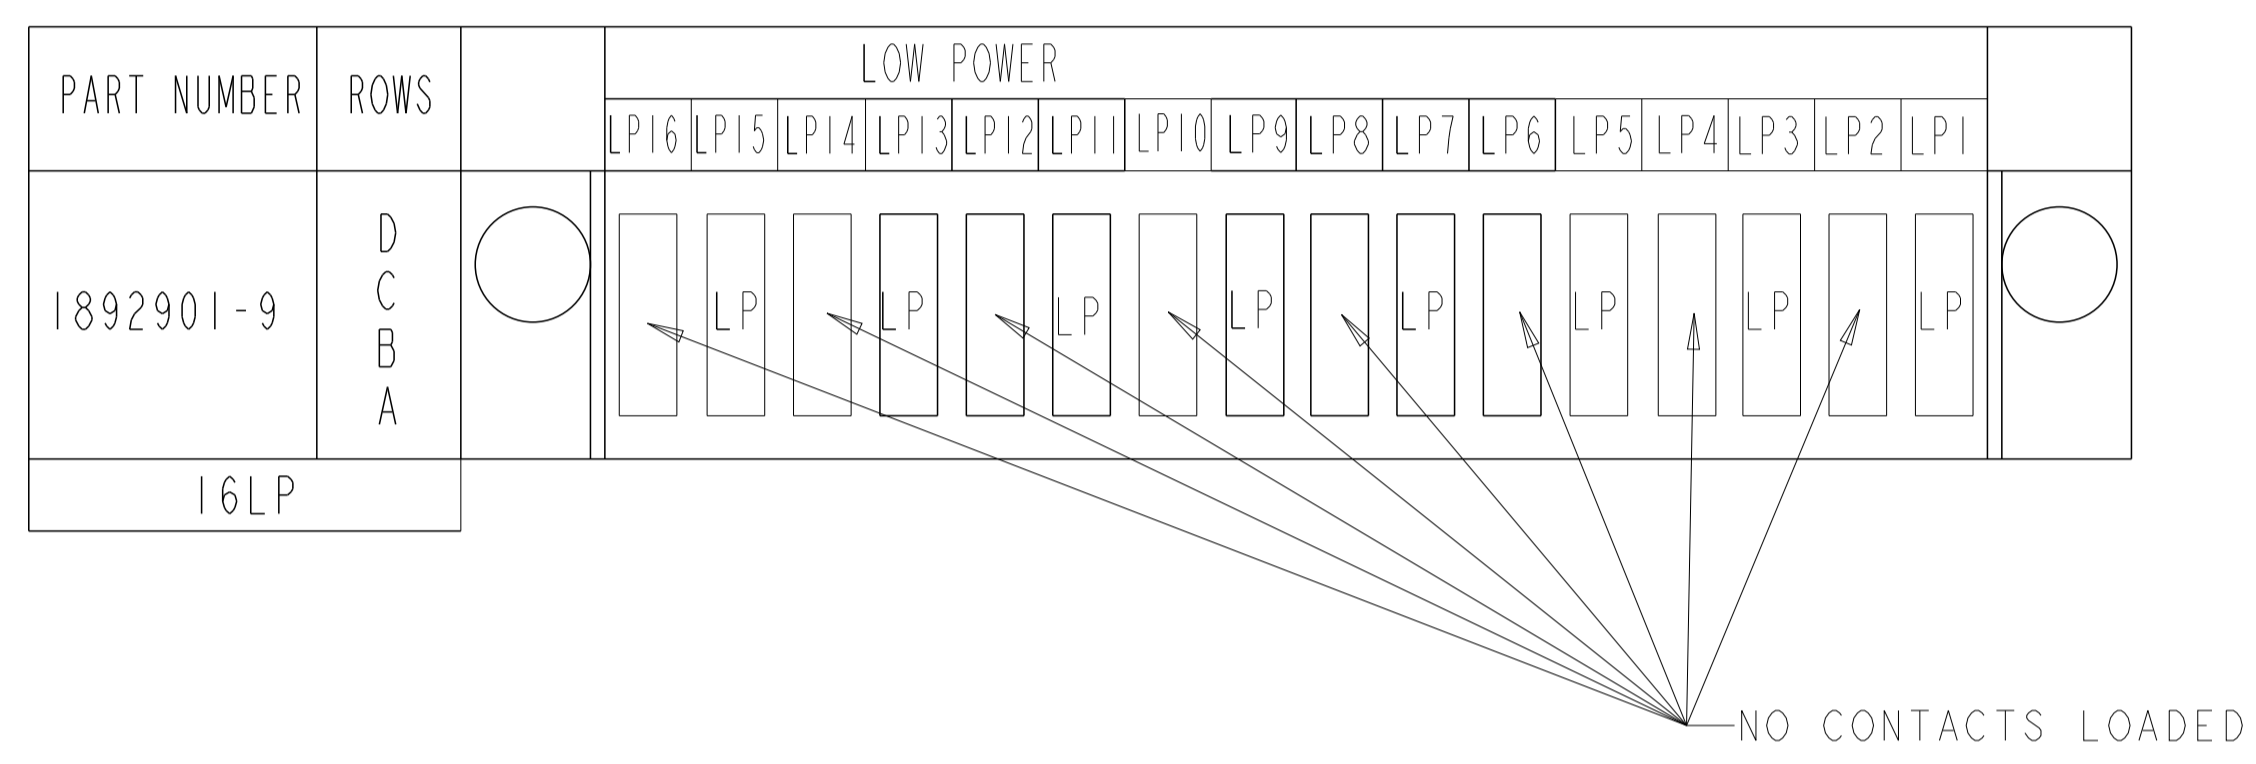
| PART NUMBER | ROWS | | LOW POWER |
|---|---|---|---|
| | | | LP16 LP15 LP14 LP13 LP12 LP11 LP10 LP9 LP8 LP7 LP6 LP5 LP4 LP3 LP2 LP1 |
| 1892901-9 | D C B A | | LP LP LP LP LP LP LP LP |
| 16LP | | | |

NO CONTACTS LOADED